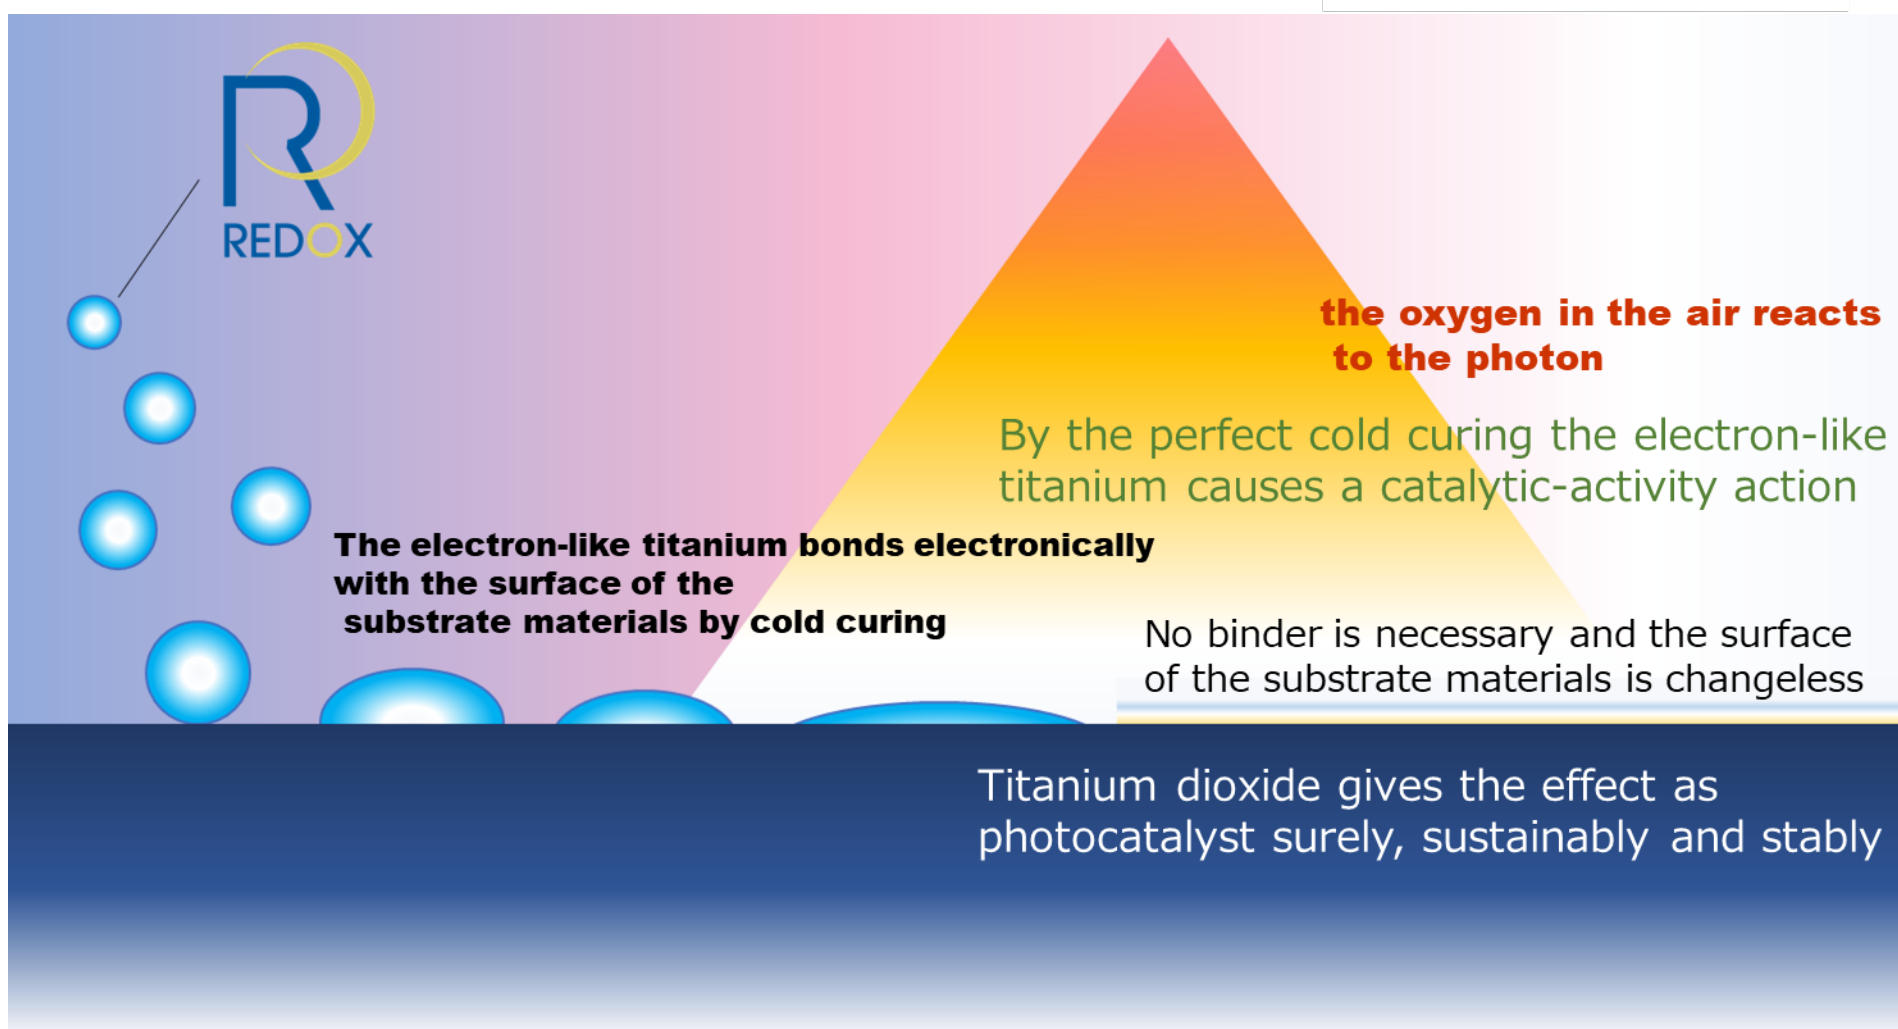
REDOX

the oxygen in the air reacts to the photon

By the perfect cold curing the electron-like titanium causes a catalytic-activity action

The electron-like titanium bonds electronically with the surface of the substrate materials by cold curing

No binder is necessary and the surface of the substrate materials is changeless

Titanium dioxide gives the effect as photocatalyst surely, sustainably and stably